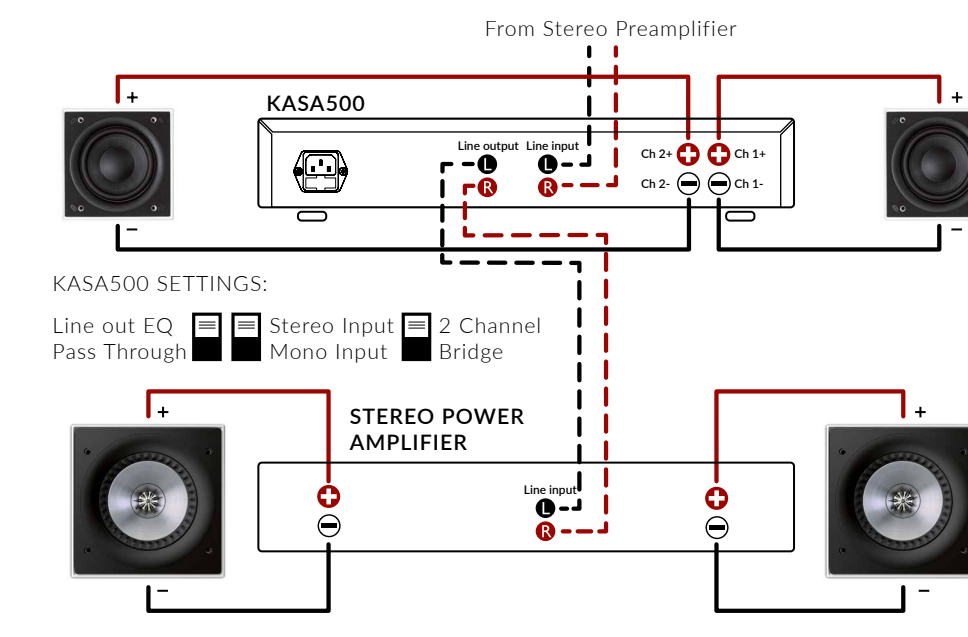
From Stereo Preamplifier

KASA500

+

+

Line output

Line input

L

L

R

R

Ch 2+

Ch 1+

Ch 2-

Ch 1-

–

–

KASA500 SETTINGS:

Line out EQ
Pass Through

Stereo Input
Mono Input

2 Channel
Bridge

STEREO POWER AMPLIFIER

+

+

Line input

L

R

–

–